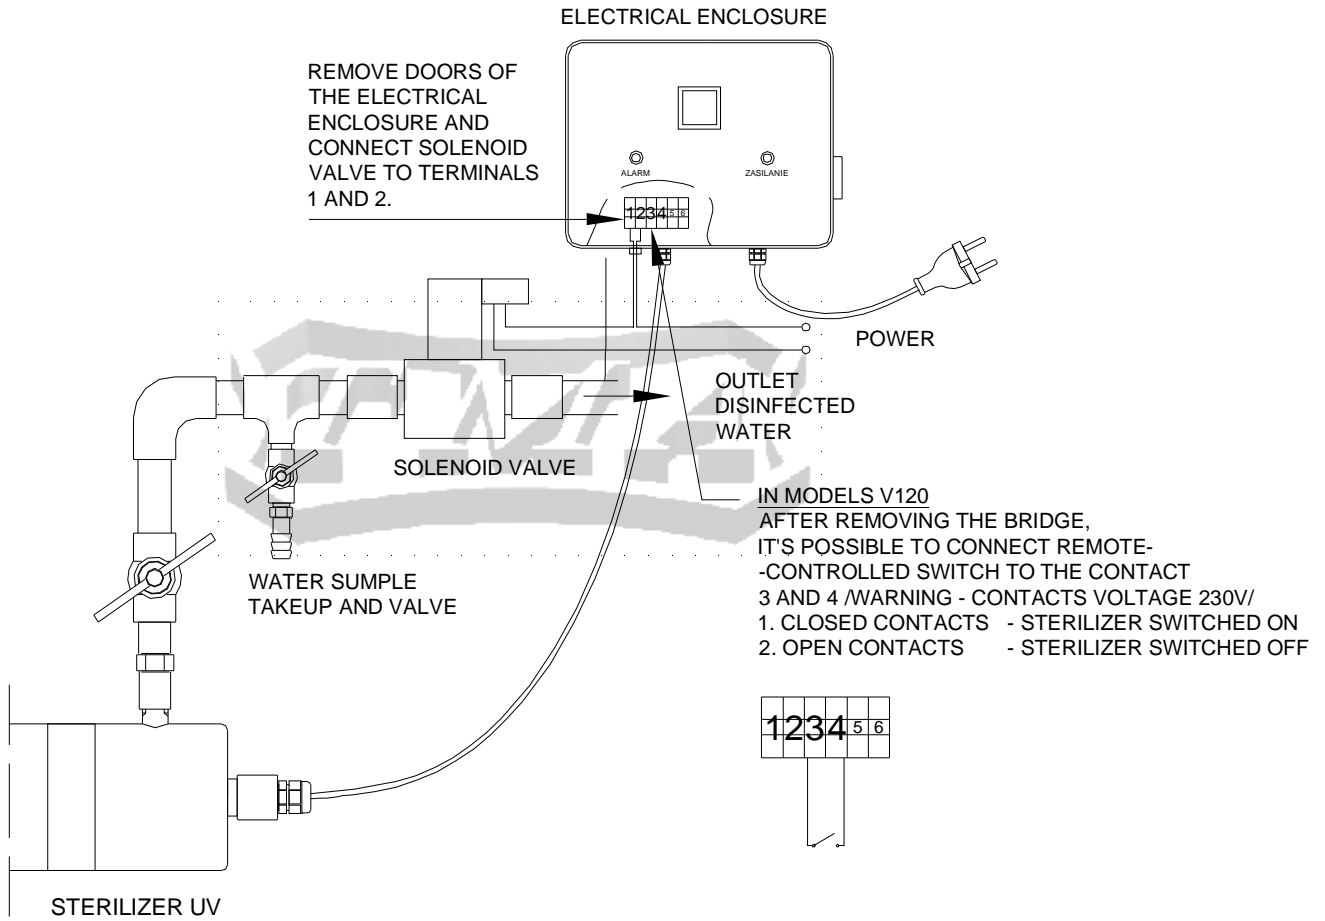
ELECTRICAL ENCLOSURE

REMOVE DOORS OF THE ELECTRICAL ENCLOSURE AND CONNECT SOLENOID VALVE TO TERMINALS 1 AND 2.

ALARM

ZASILANIE

1234 5 6

POWER

OUTLET DISINFECTED WATER

SOLENOID VALVE

IN MODELS V120
AFTER REMOVING THE BRIDGE, IT'S POSSIBLE TO CONNECT REMOTE-
-CONTROLLED SWITCH TO THE CONTACT 3 AND 4 /WARNING - CONTACTS VOLTAGE 230V/
1. CLOSED CONTACTS - STERILIZER SWITCHED ON
2. OPEN CONTACTS - STERILIZER SWITCHED OFF

WATER SUMPLE TAKEUP AND VALVE

1234 5 6

STERILIZER UV